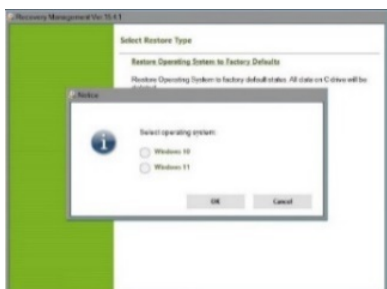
Recovery Management Ver.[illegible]

Select Restore Type

Restore Operating System to Factory Defaults

Restore Operating System to factory default state. All data on C drive will be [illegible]

Notice

Select operating system:

Windows 10

Windows 11

OK

Cancel